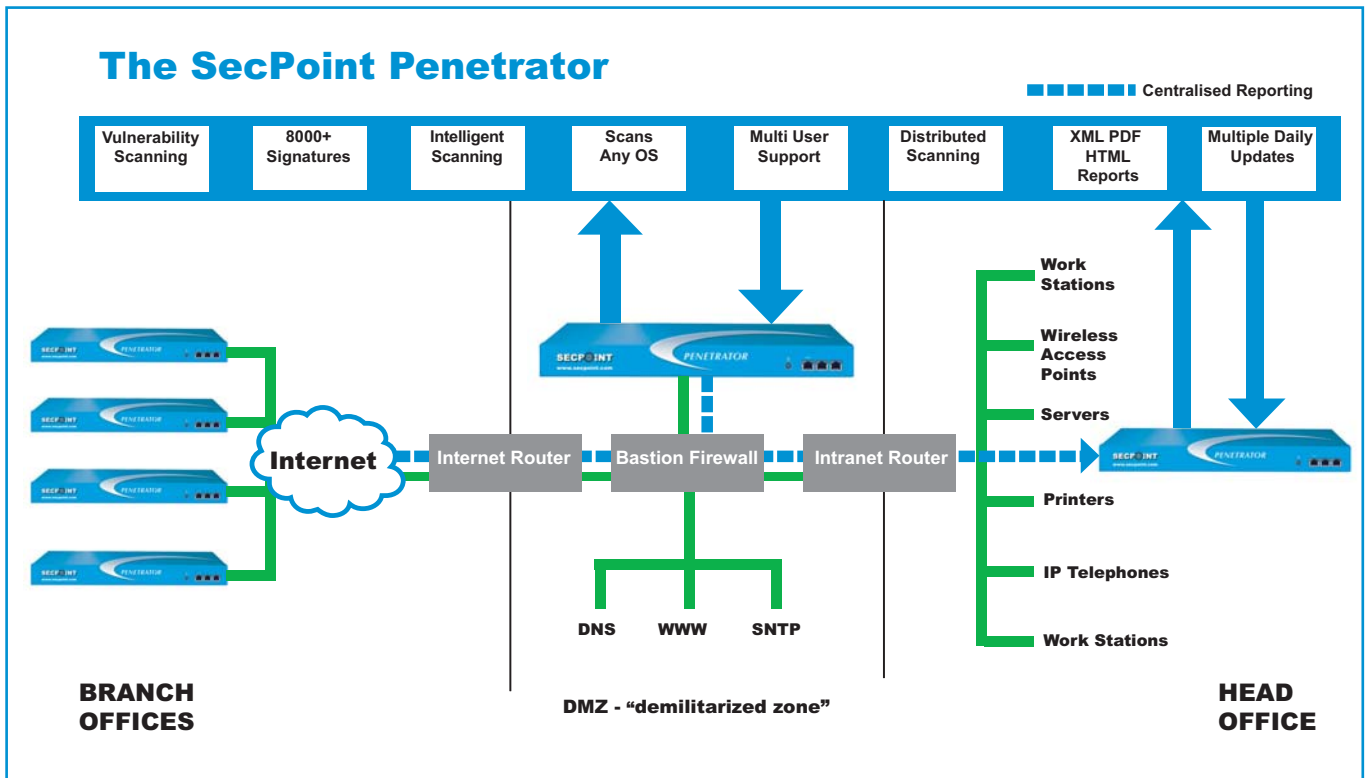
The SecPoint Penetrator

Centralised Reporting

Vulnerability Scanning

8000+ Signatures

Intelligent Scanning

Scans Any OS

Multi User Support

Distributed Scanning

XML PDF HTML Reports

Multiple Daily Updates

SECPOINT PENETRATOR

SECPOINT PENETRATOR

SECPOINT PENETRATOR

SECPOINT PENETRATOR

SECPOINT PENETRATOR
www.secpoint.com

SECPOINT PENETRATOR

Internet

Internet Router

Bastion Firewall

Intranet Router

Work Stations

Wireless Access Points

Servers

Printers

IP Telephones

Work Stations

DNS

WWW

SNTP

BRANCH OFFICES

DMZ - “demilitarized zone”

HEAD OFFICE